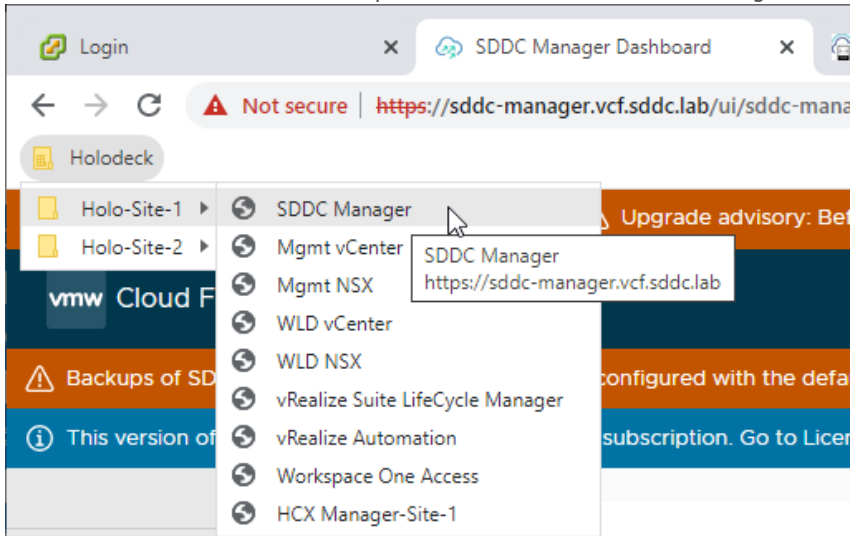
Login ×
SDDC Manager Dashboard ×

Not secure | https://sddc-manager.vcf.sddc.lab/ui/sddc-mana

Holodeck

Holo-Site-1 ▸
Holo-Site-2 ▸

SDDC Manager
Mgmt vCenter
Mgmt NSX
WLD vCenter
WLD NSX
vRealize Suite LifeCycle Manager
vRealize Automation
Workspace One Access
HCX Manager-Site-1

SDDC Manager
https://sddc-manager.vcf.sddc.lab

Upgrade advisory: Bef

vmw Cloud F

Backups of SD configured with the defa

This version of subscription. Go to Licer